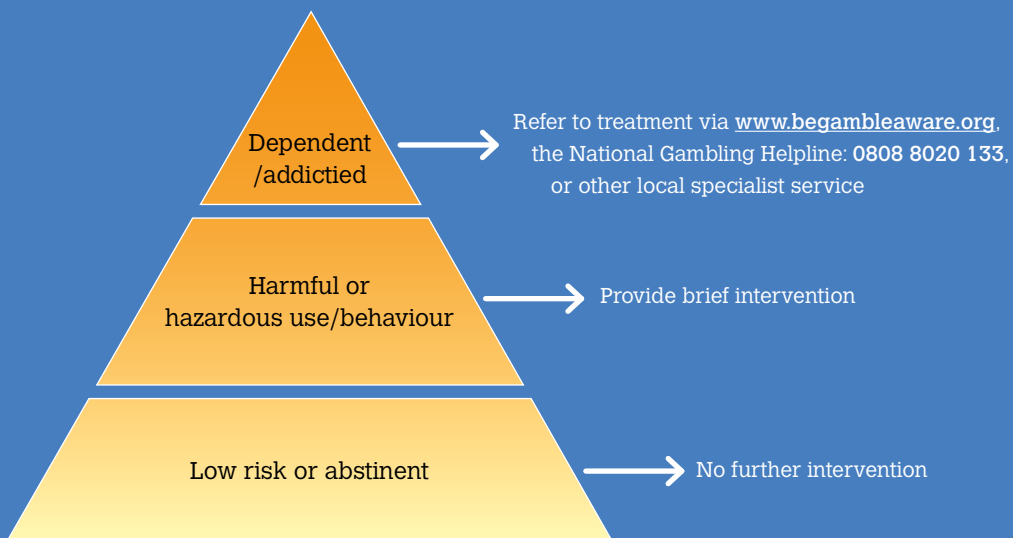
Dependent /addictied

Refer to treatment via www.begambleaware.org, the National Gambling Helpline: 0808 8020 133, or other local specialist service

Harmful or hazardous use/behaviour

Provide brief intervention

Low risk or abstinent

No further intervention